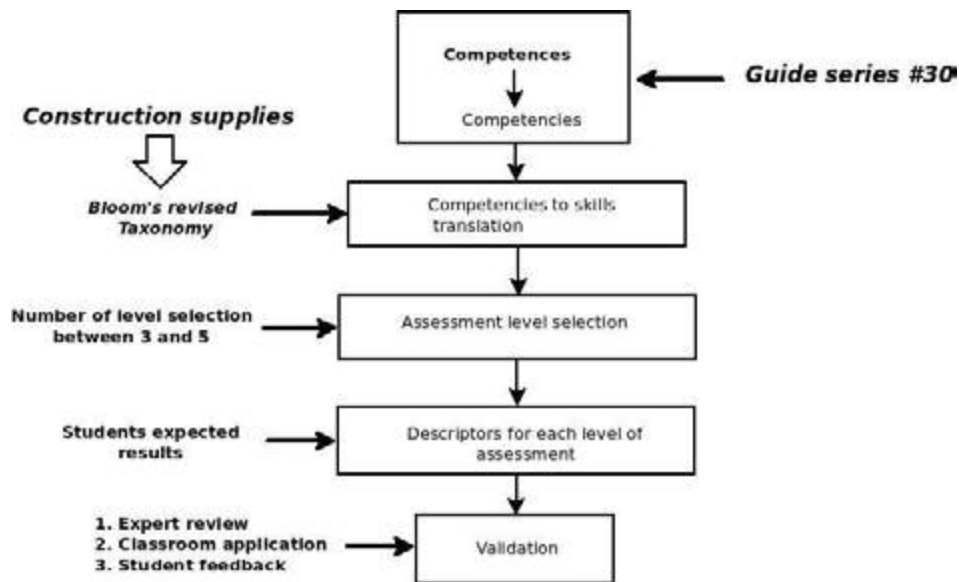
Competences

Competencies

Guide series #30

Construction supplies

Bloom's revised Taxonomy

Competencies to skills translation

Number of level selection between 3 and 5

Assessment level selection

Students expected results

Descriptors for each level of assessment

1. Expert review
2. Classroom application
3. Student feedback

Validation